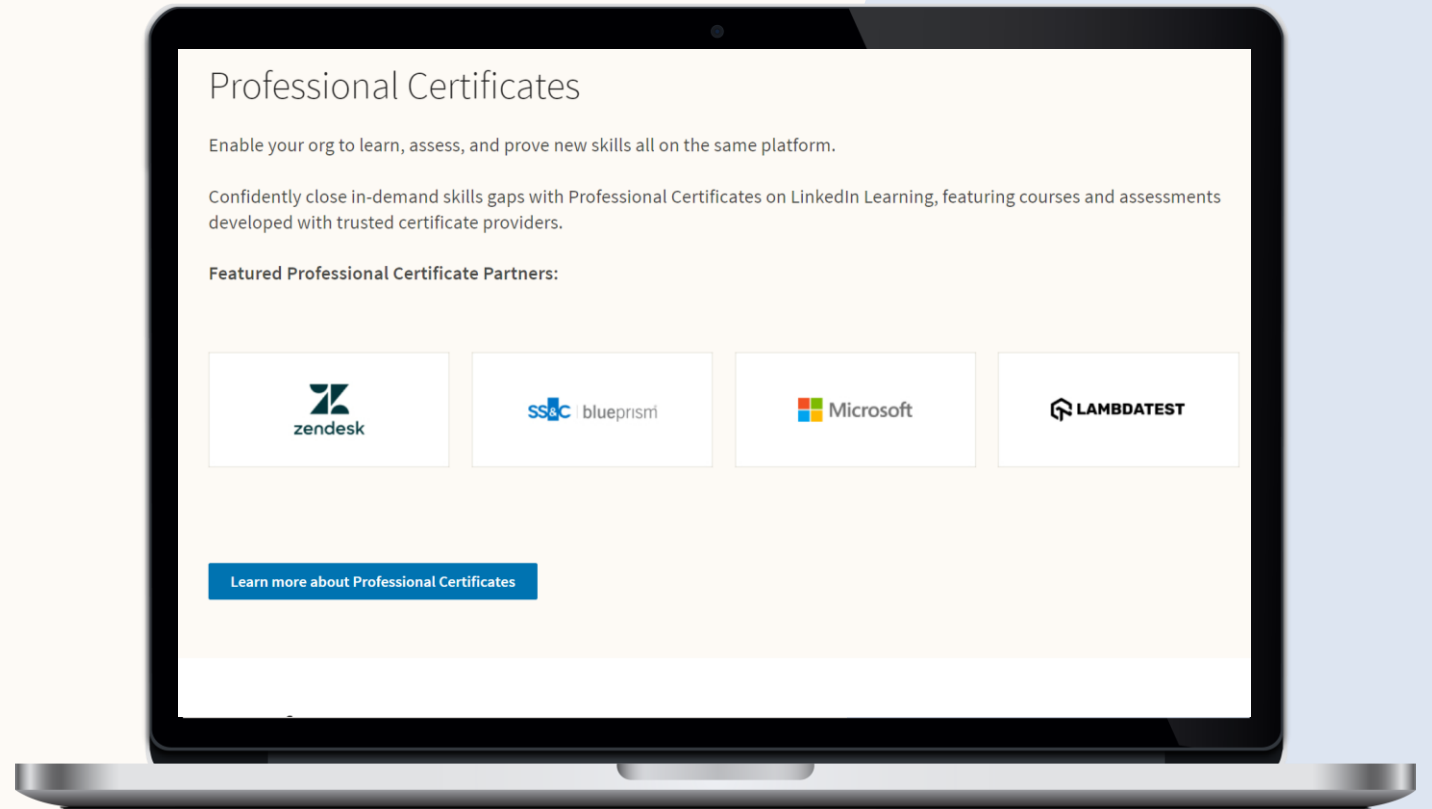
Professional Certificates

Enable your org to learn, assess, and prove new skills all on the same platform.

Confidently close in-demand skills gaps with Professional Certificates on LinkedIn Learning, featuring courses and assessments developed with trusted certificate providers.

Featured Professional Certificate Partners:

zendesk

SS&C | blueprism

Microsoft

LAMBDATEST

Learn more about Professional Certificates